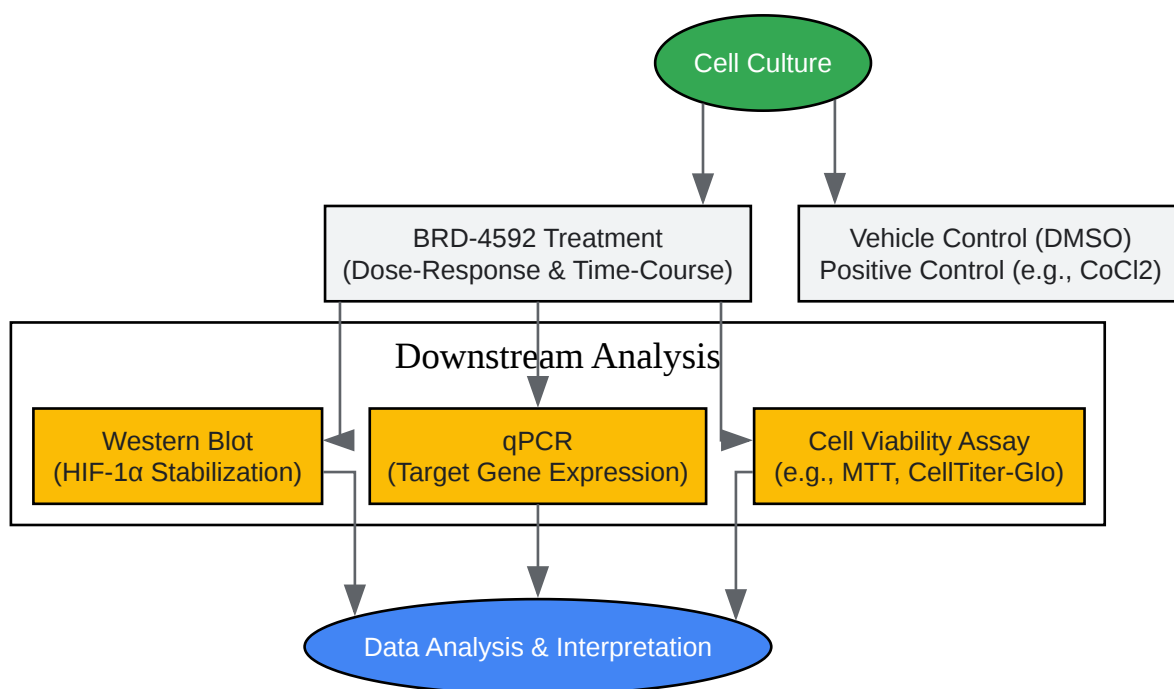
Cell Culture

BRD-4592 Treatment
(Dose-Response & Time-Course)

Vehicle Control (DMSO)
Positive Control (e.g., CoCl2)

Downstream Analysis

Western Blot
(HIF-1α Stabilization)

qPCR
(Target Gene Expression)

Cell Viability Assay
(e.g., MTT, CellTiter-Glo)

Data Analysis & Interpretation